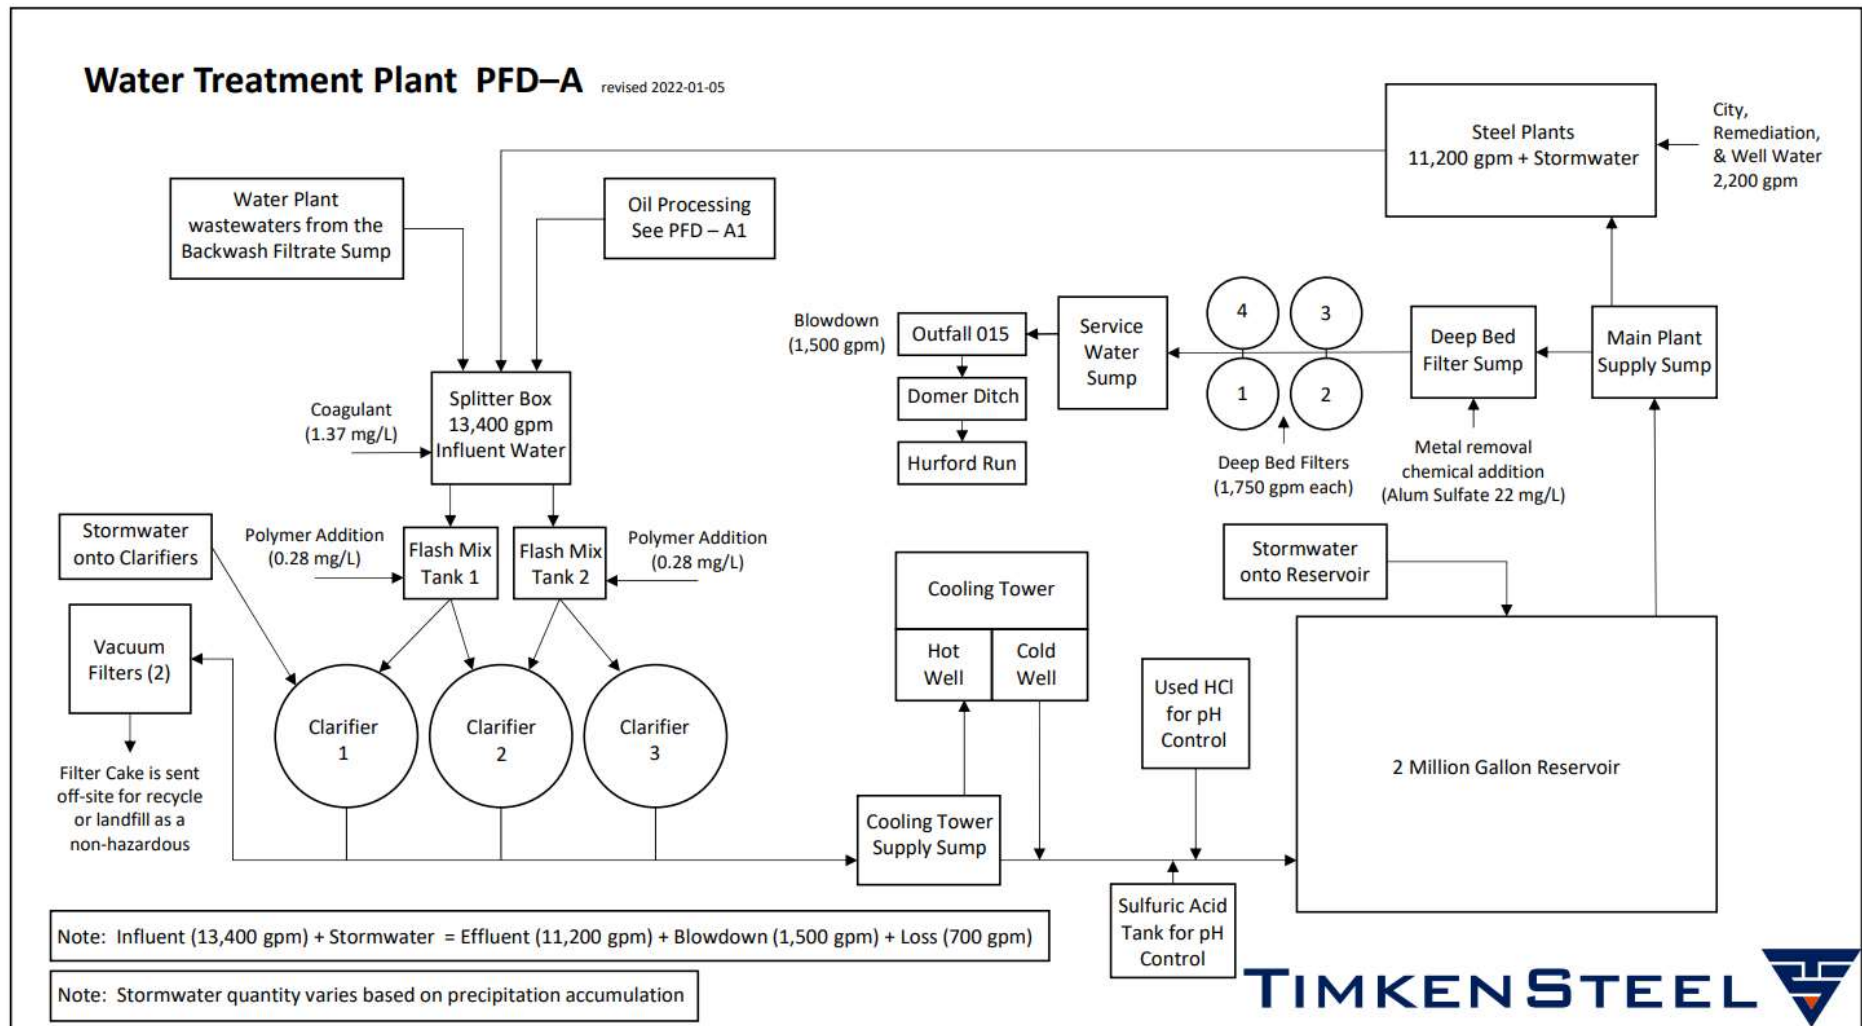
Water Treatment Plant PFD–A revised 2022-01-05

Steel Plants 11,200 gpm + Stormwater

City, Remediation, & Well Water 2,200 gpm

Water Plant wastewaters from the Backwash Filtrate Sump

Oil Processing See PFD – A1

Blowdown (1,500 gpm)

Outfall 015

Domer Ditch

Hurford Run

Service Water Sump

4

3

1

2

Deep Bed Filters (1,750 gpm each)

Deep Bed Filter Sump

Main Plant Supply Sump

Metal removal chemical addition (Alum Sulfate 22 mg/L)

Coagulant (1.37 mg/L)

Splitter Box 13,400 gpm Influent Water

Stormwater onto Clarifiers

Polymer Addition (0.28 mg/L)

Flash Mix Tank 1

Flash Mix Tank 2

Polymer Addition (0.28 mg/L)

Stormwater onto Reservoir

Cooling Tower

Hot Well

Cold Well

Vacuum Filters (2)

Filter Cake is sent off-site for recycle or landfill as a non-hazardous

Clarifier 1

Clarifier 2

Clarifier 3

Used HCl for pH Control

2 Million Gallon Reservoir

Cooling Tower Supply Sump

Sulfuric Acid Tank for pH Control

Note: Influent (13,400 gpm) + Stormwater = Effluent (11,200 gpm) + Blowdown (1,500 gpm) + Loss (700 gpm)

Note: Stormwater quantity varies based on precipitation accumulation

TIMKENSTEEL